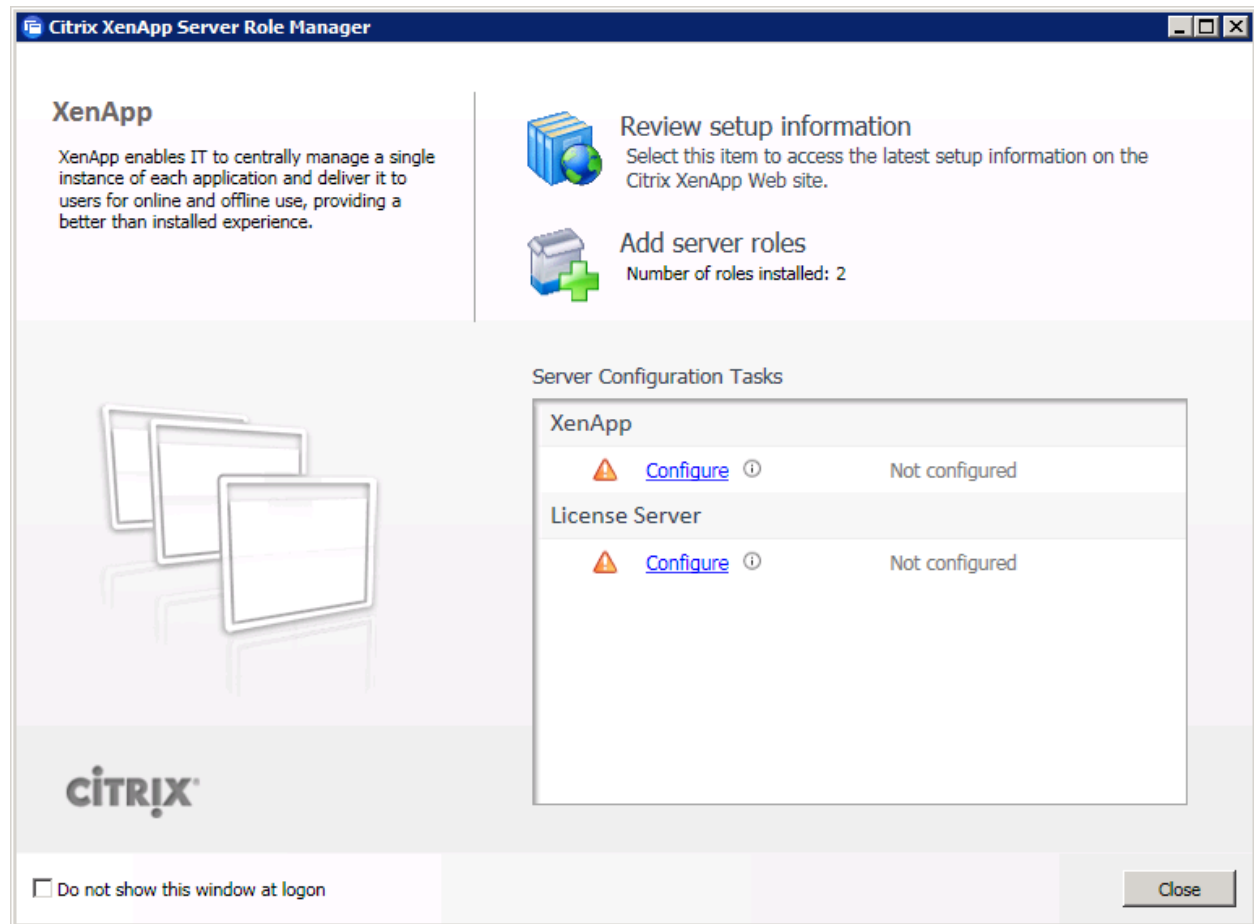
Citrix XenApp Server Role Manager

XenApp

XenApp enables IT to centrally manage a single instance of each application and deliver it to users for online and offline use, providing a better than installed experience.

Review setup information

Select this item to access the latest setup information on the Citrix XenApp Web site.

Add server roles

Number of roles installed: 2

Server Configuration Tasks

XenApp

Configure Not configured

License Server

Configure Not configured

CiTRIX

Do not show this window at logon

Close